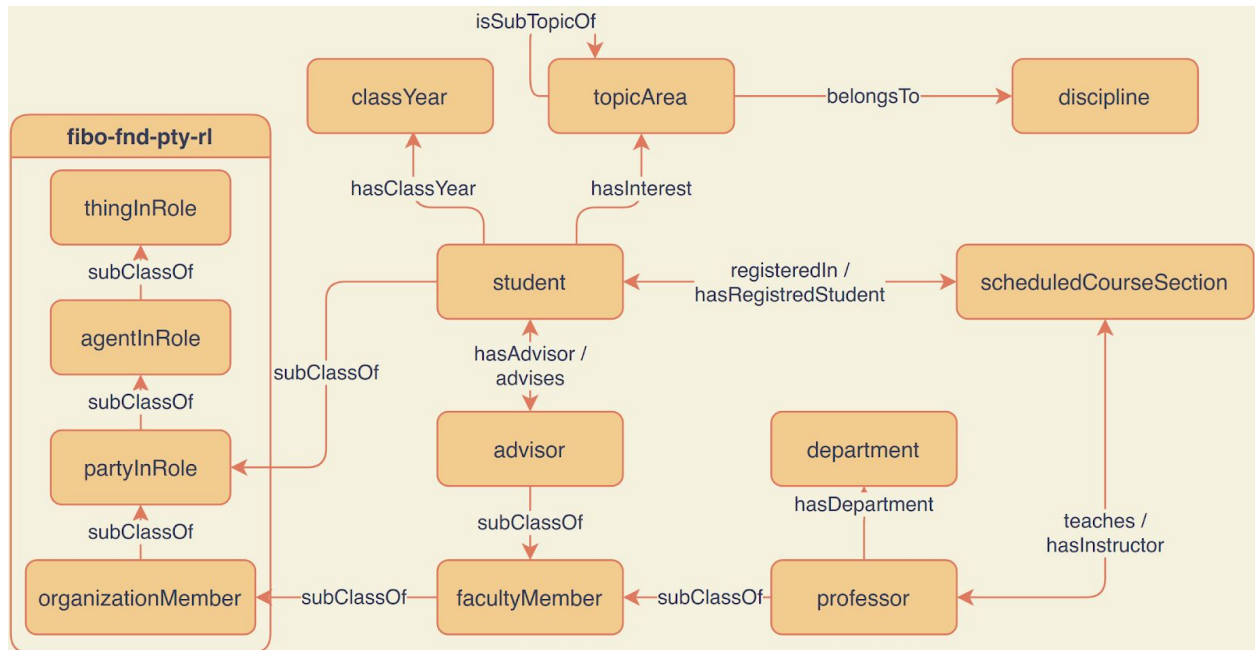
isSubTopicOf

classYear

topicArea

belongsTo

discipline

fibo-fnd-pty-rl

thingInRole

subClassOf

agentInRole

subClassOf

partyInRole

subClassOf

organizationMember

hasClassYear

hasInterest

student

registeredIn / hasRegistredStudent

scheduledCourseSection

subClassOf

hasAdvisor / advises

advisor

subClassOf

facultyMember

subClassOf

subClassOf

department

hasDepartment

teaches / hasInstructor

professor